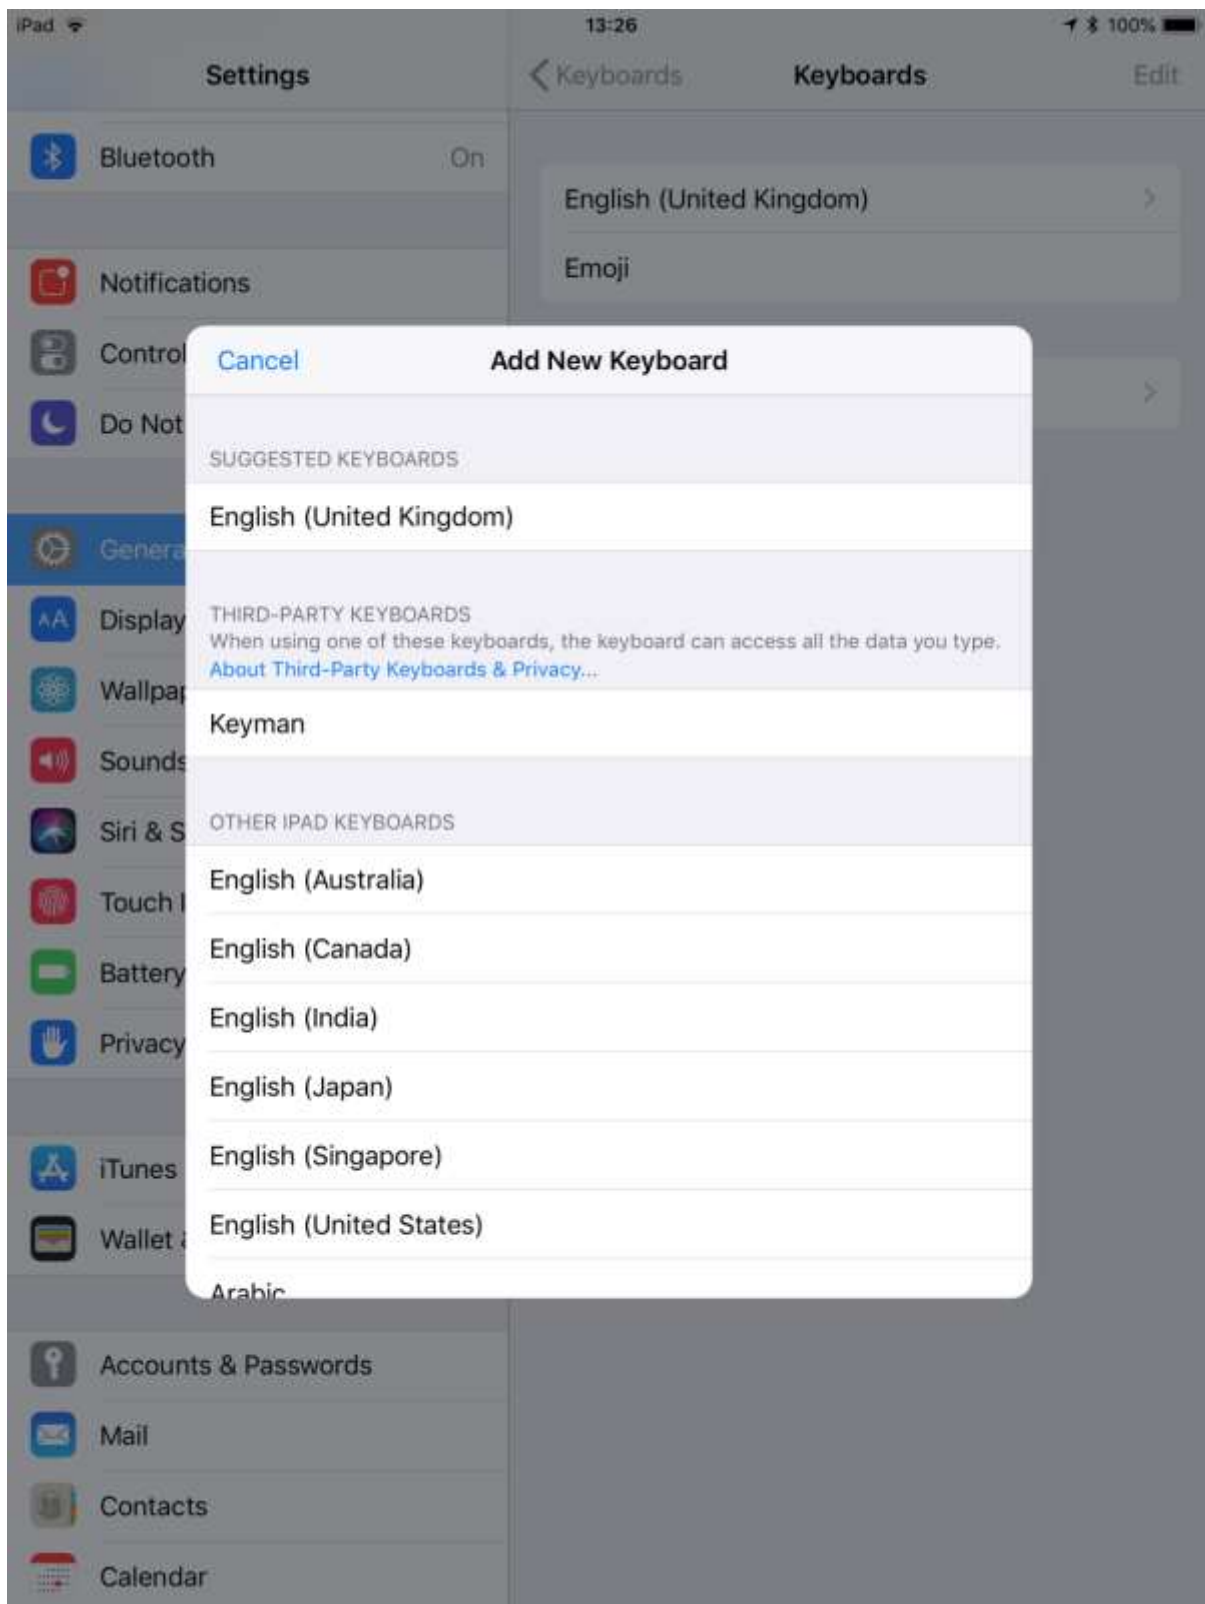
iPad 13:26 100%

Settings

Bluetooth On

Notifications

Control

Do Not

Genera

Display

Wallpa

Sounds

Siri & S

Touch I

Battery

Privacy

iTunes

Wallet

Accounts & Passwords

Mail

Contacts

Calendar

Keyboards Keyboards Edit

English (United Kingdom)

Emoji

Cancel Add New Keyboard

SUGGESTED KEYBOARDS

English (United Kingdom)

THIRD-PARTY KEYBOARDS
When using one of these keyboards, the keyboard can access all the data you type.
About Third-Party Keyboards & Privacy...

Keyman

OTHER IPAD KEYBOARDS

English (Australia)

English (Canada)

English (India)

English (Japan)

English (Singapore)

English (United States)

Arabic